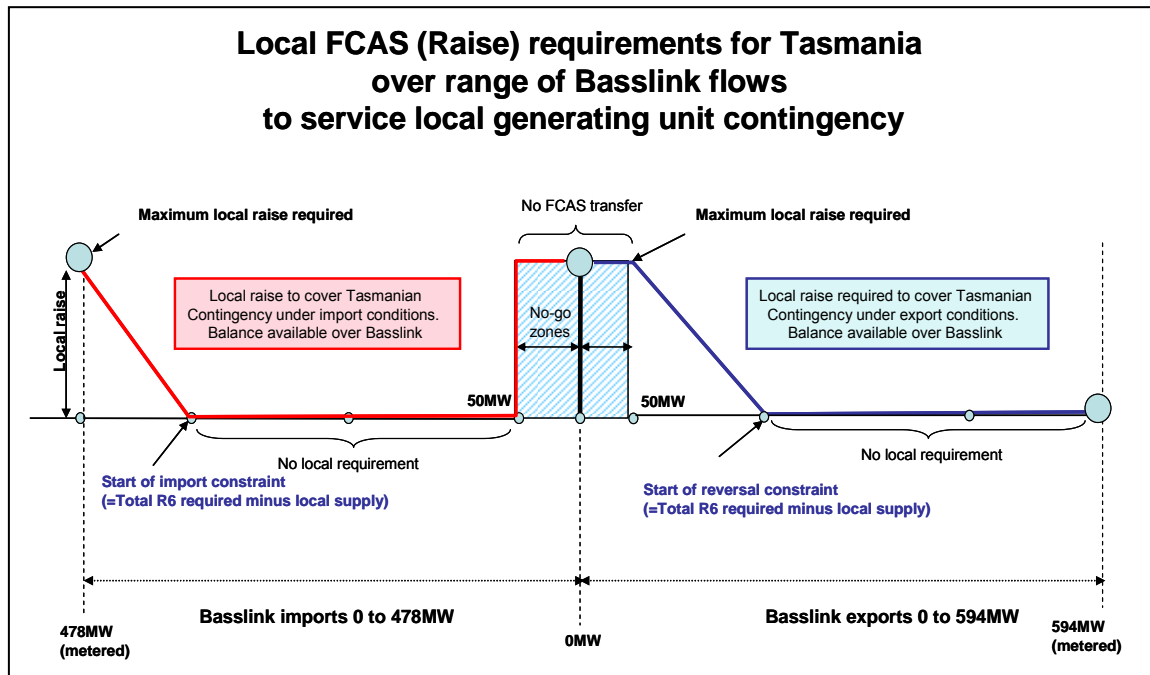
Local FCAS (Raise) requirements for Tasmania over range of Basslink flows to service local generating unit contingency

Maximum local raise required

No FCAS transfer

Maximum local raise required

Local raise

Local raise to cover Tasmanian Contingency under import conditions. Balance available over Basslink

No-go zones

Local raise required to cover Tasmanian Contingency under export conditions. Balance available over Basslink

50MW

50MW

No local requirement

No local requirement

Start of import constraint (=Total R6 required minus local supply)

Start of reversal constraint (=Total R6 required minus local supply)

Basslink imports 0 to 478MW

Basslink exports 0 to 594MW

478MW (metered)

0MW

594MW (metered)